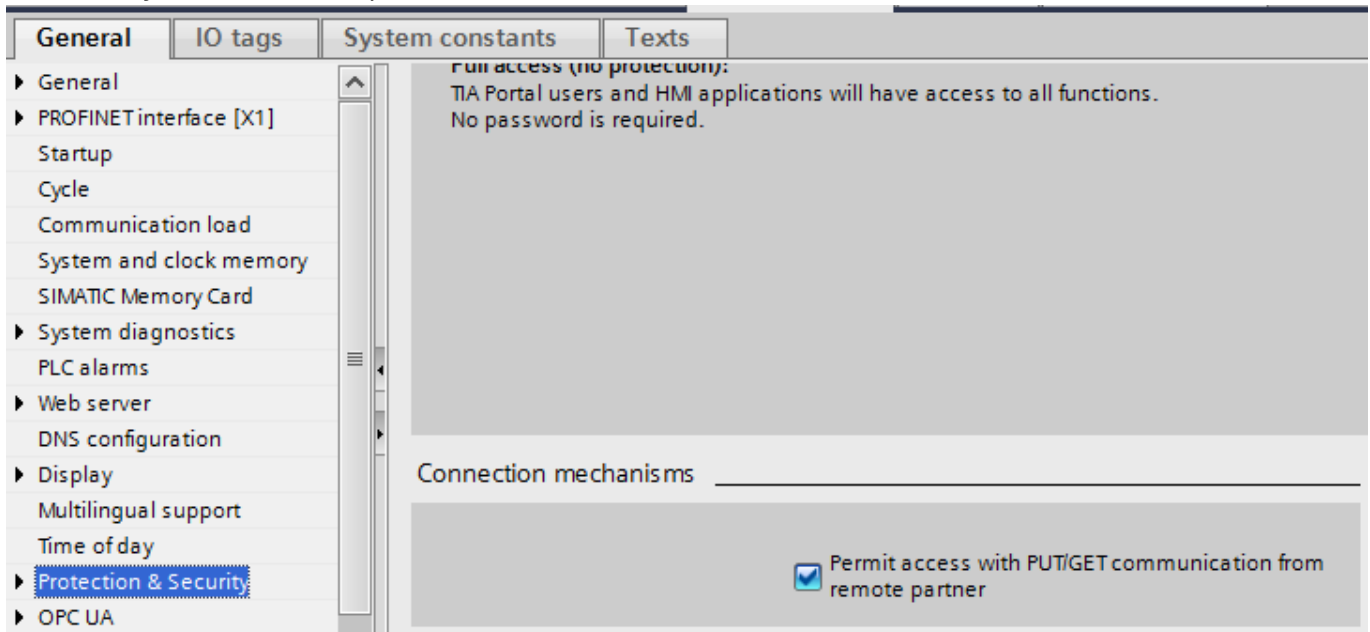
General | IO tags | System constants | Texts

General
PROFINET interface [X1]
Startup
Cycle
Communication load
System and clock memory
SIMATIC Memory Card
System diagnostics
PLC alarms
Web server
DNS configuration
Display
Multilingual support
Time of day
Protection & Security
OPC UA

Full access (no protection):
TIA Portal users and HMI applications will have access to all functions.
No password is required.

Connection mechanisms

Permit access with PUT/GET communication from remote partner